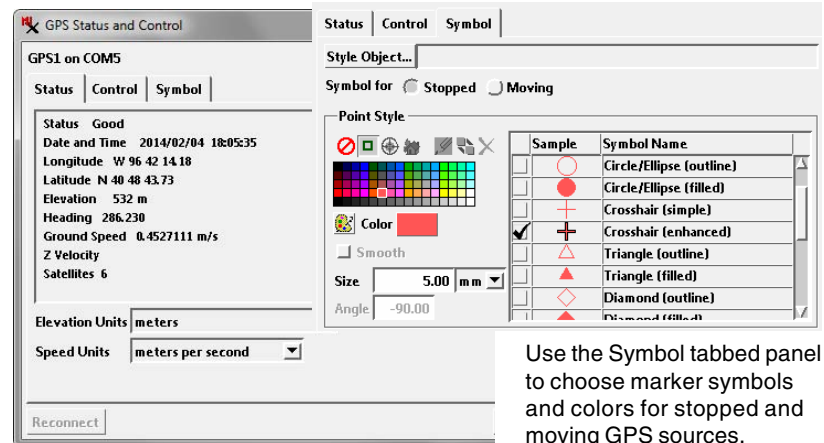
GPS Status and Control

GPS1 on COM5

Status | Control | Symbol

Status Good
Date and Time 2014/02/04 18:05:35
Longitude W 96 42 14.18
Latitude N 40 48 43.73
Elevation 532 m
Heading 286.230
Ground Speed 0.4527111 m/s
Z Velocity
Satellites 6

Elevation Units meters

Speed Units meters per second

Reconnect

Status | Control | Symbol

Style Object...

Symbol for Stopped Moving

Point Style

Color

Smooth

Size 5.00 mm

Angle -90.00

| | Sample | Symbol Name |
|---|---|---|
| | | Circle/Ellipse (outline) |
| | | Circle/Ellipse (filled) |
| | | Crosshair (simple) |
| ✔ | | Crosshair (enhanced) |
| | | Triangle (outline) |
| | | Triangle (filled) |
| | | Diamond (outline) |
| | | Diamond (filled) |

Use the Symbol tabbed panel to choose marker symbols and colors for stopped and moving GPS sources.